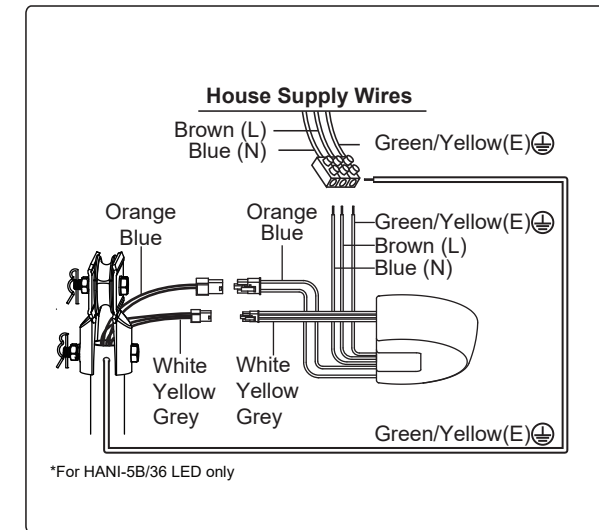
House Supply Wires

Brown (L)
Blue (N)
Green/Yellow(E)⏚

Orange
Blue

Orange
Blue

Green/Yellow(E)⏚
Brown (L)
Blue (N)

White
Yellow
Grey

White
Yellow
Grey

Green/Yellow(E)⏚

*For HANI-5B/36 LED only